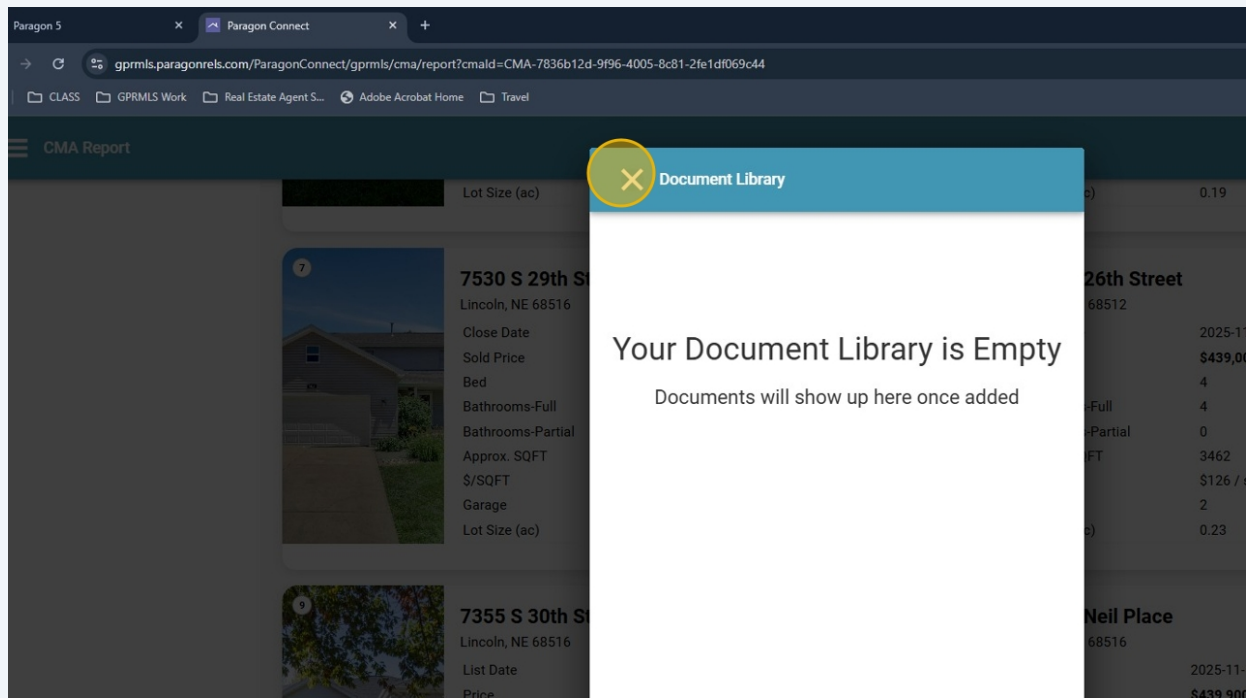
Paragon 5 ×
Paragon Connect ×
+

gprmls.paragonrels.com/ParagonConnect/gprmls/cma/report?cmaId=CMA-7836b12d-9f96-4005-8c81-2fe1df069c44

CLASS
GPRMLS Work
Real Estate Agent S...
Adobe Acrobat Home
Travel

CMA Report

Lot Size (ac)
c)
0.19

7
7530 S 29th St
Lincoln, NE 68516
Close Date
Sold Price
Bed
Bathrooms-Full
Bathrooms-Partial
Approx. SQFT
$/SQFT
Garage
Lot Size (ac)

26th Street
68512
2025-1
$439,0
4
-Full
4
-Partial
0
FT
3462
$126 /
2
c)
0.23

9
7355 S 30th St
Lincoln, NE 68516
List Date
Price

Neil Place
68516
2025-11-
$439,900

Document Library

Your Document Library is Empty

Documents will show up here once added